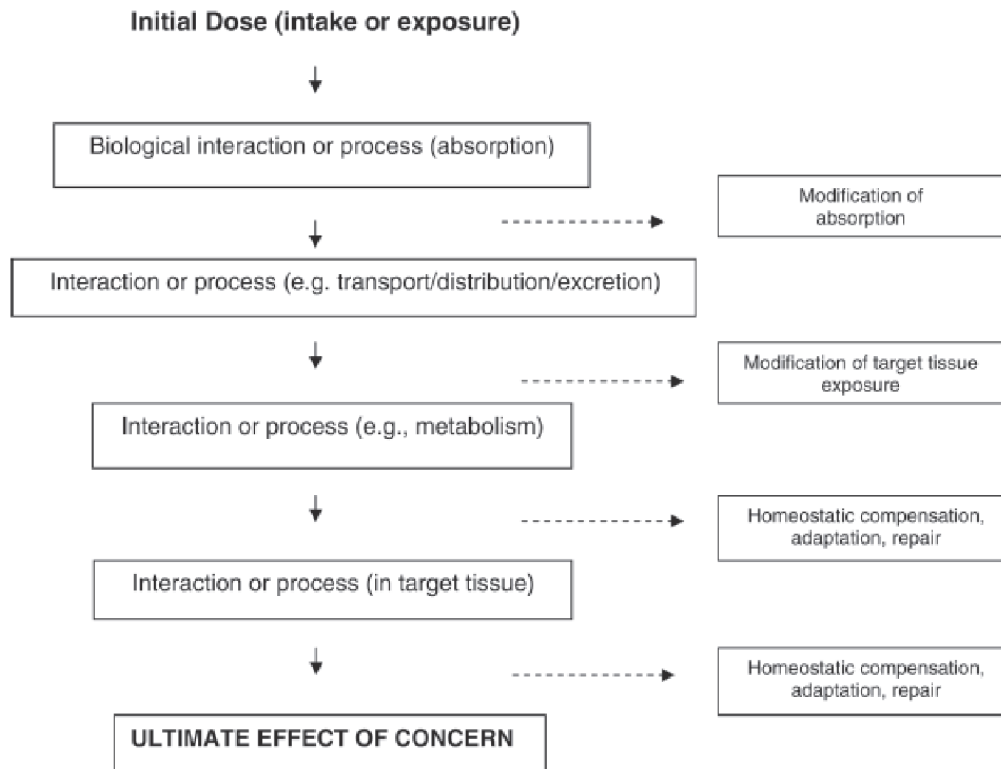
Initial Dose (intake or exposure)

Biological interaction or process (absorption)

Modification of absorption

Interaction or process (e.g. transport/distribution/excretion)

Modification of target tissue exposure

Interaction or process (e.g., metabolism)

Homeostatic compensation, adaptation, repair

Interaction or process (in target tissue)

Homeostatic compensation, adaptation, repair

ULTIMATE EFFECT OF CONCERN